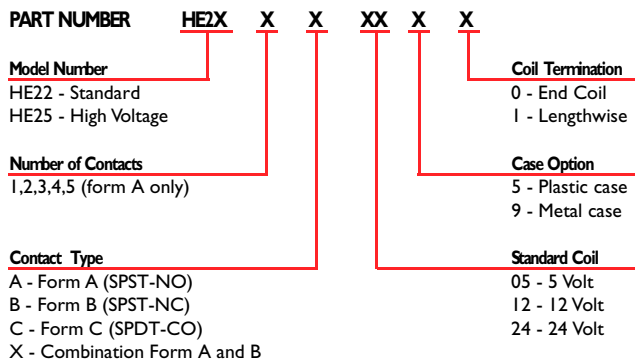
PART NUMBER HE2X X X XX X X

Model Number
HE22 - Standard
HE25 - High Voltage

Number of Contacts
1,2,3,4,5 (form A only)

Contact Type
A - Form A (SPST-NO)
B - Form B (SPST-NC)
C - Form C (SPDT-CO)
X - Combination Form A and B

Coil Termination
0 - End Coil
1 - Lengthwise

Case Option
5 - Plastic case
9 - Metal case

Standard Coil
05 - 5 Volt
12 - 12 Volt
24 - 24 Volt